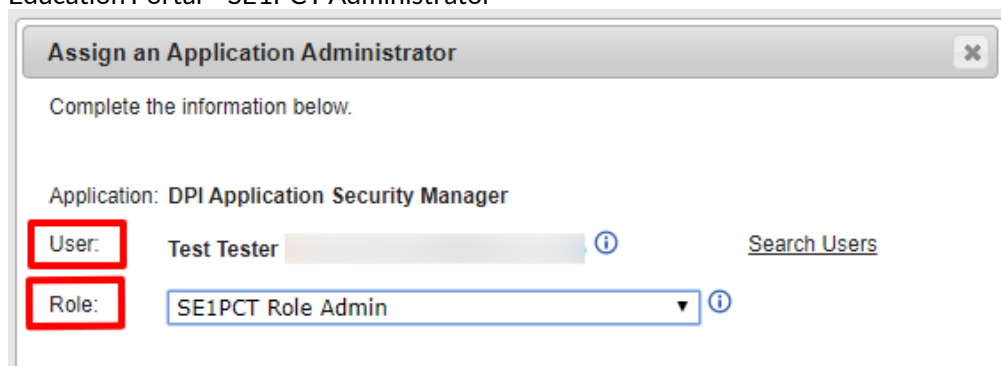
Education Portal - SE1PCT Administrator

Assign an Application Administrator

Complete the information below.

Application: DPI Application Security Manager

User: Test Tester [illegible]

Search Users

Role: SE1PCT Role Admin